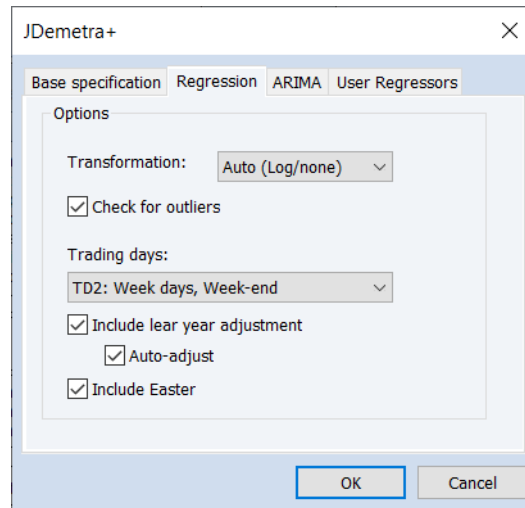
JDemetra+

Base specification | Regression | ARIMA | User Regressors

Options

Transformation: Auto (Log/none)

Check for outliers

Trading days:

TD2: Week days, Week-end

Include lear year adjustment

Auto-adjust

Include Easter

OK | Cancel